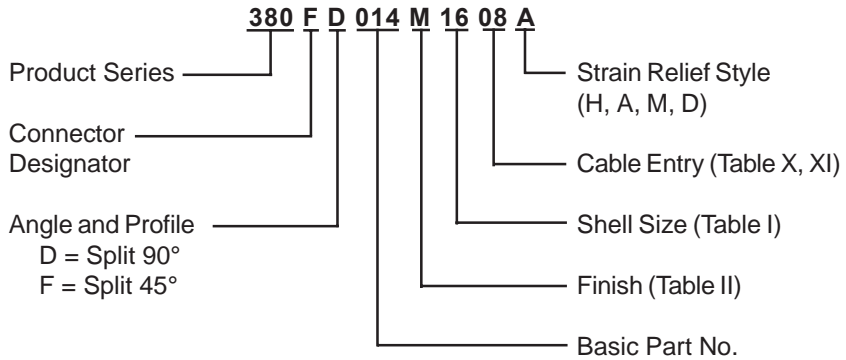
380 F D 014 M 16 08 A

Product Series

Connector Designator

Angle and Profile
D = Split 90°
F = Split 45°

Strain Relief Style (H, A, M, D)

Cable Entry (Table X, XI)

Shell Size (Table I)

Finish (Table II)

Basic Part No.